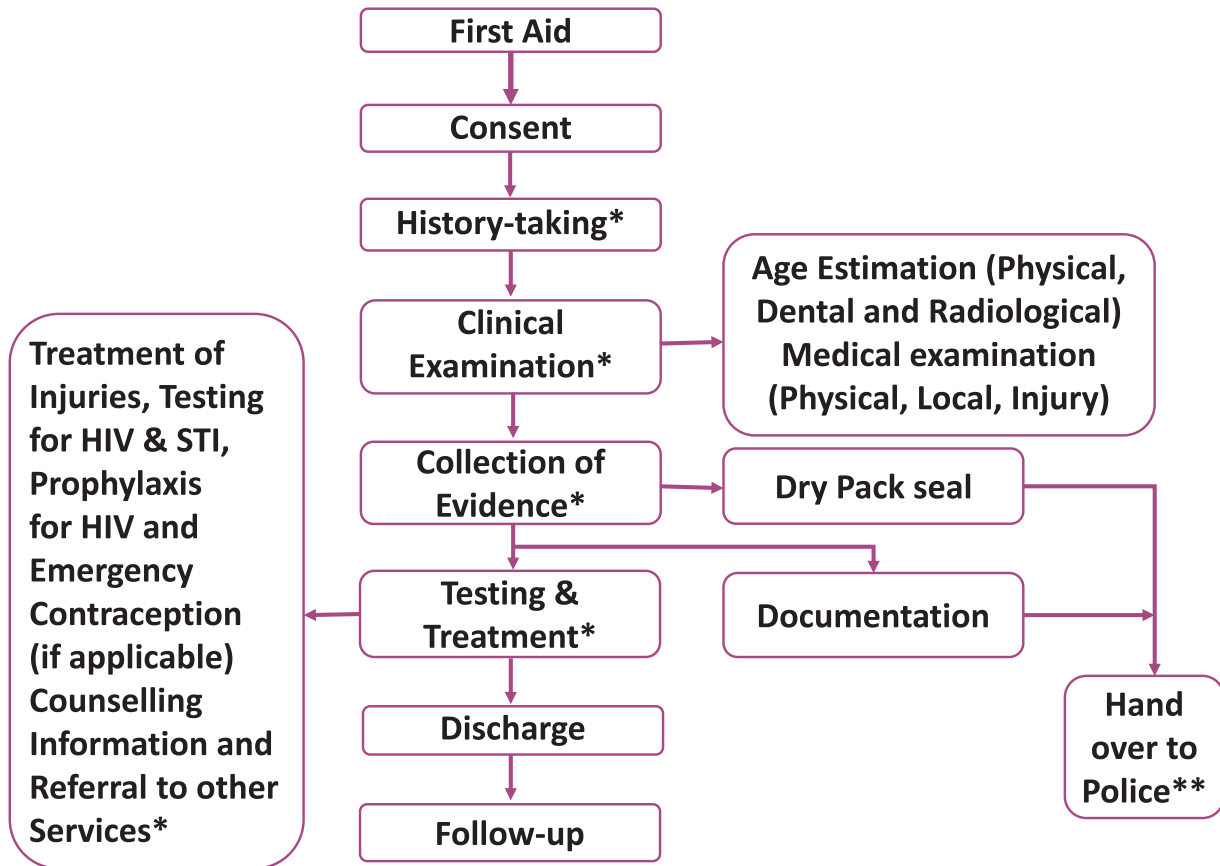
First Aid

Consent

History-taking*

Clinical Examination*

Age Estimation (Physical, Dental and Radiological) Medical examination (Physical, Local, Injury)

Treatment of Injuries, Testing for HIV & STI, Prophylaxis for HIV and Emergency Contraception (if applicable) Counselling Information and Referral to other Services*

Collection of Evidence*

Dry Pack seal

Testing & Treatment*

Documentation

Discharge

Hand over to Police**

Follow-up